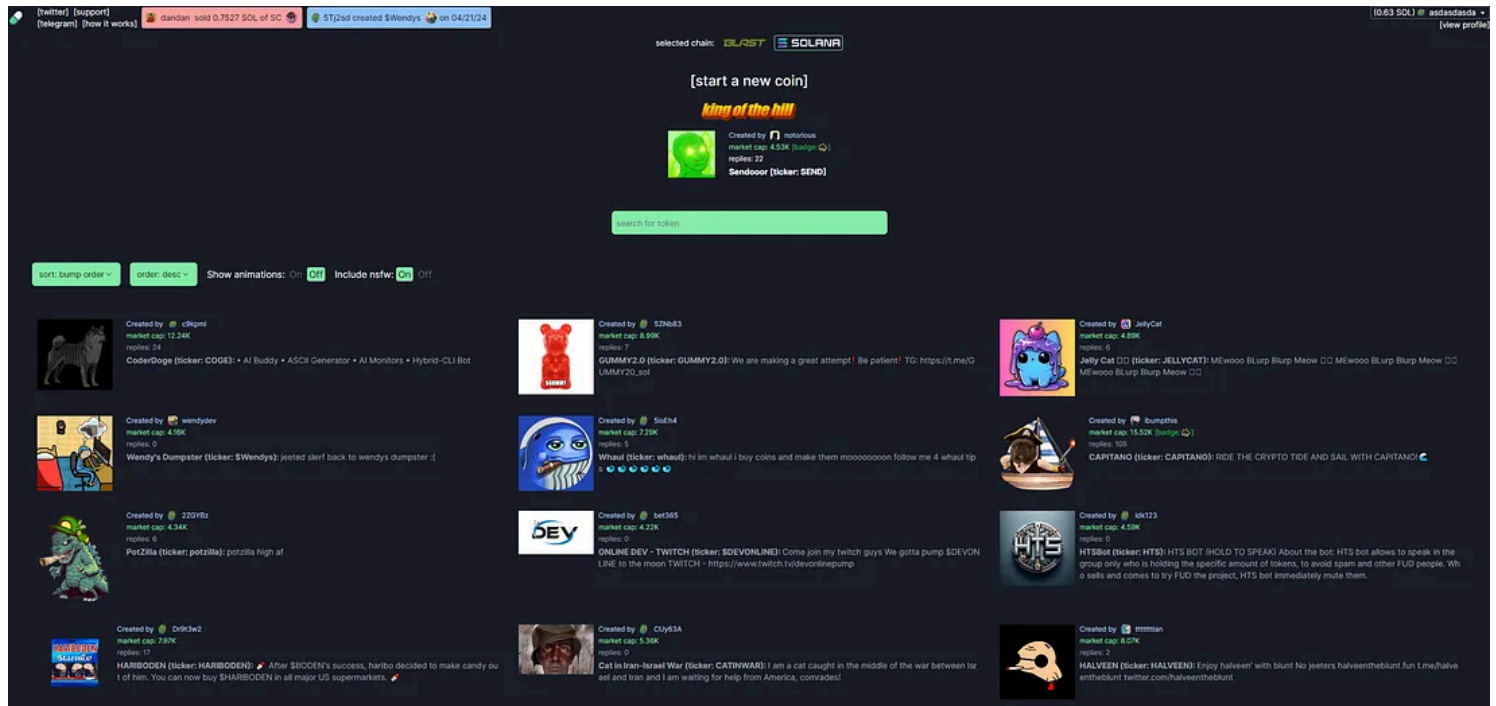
[twitter] [support]
[telegram] [how it works]

dandan sold 0.7527 SOL of SC

5Tj2sd created $Wendys on 04/21/24

(0.63 SOL) asdasdasda
[view profile]

selected chain: BLAST SOLANA

[start a new coin]

king of the hill

Created by notorious
market cap: 4.53K [badge: ]
replies: 22
Sendooor [ticker: SEND]

search for token

sort: bump order

order: desc

Show animations: On Off

Include nsfw: On Off

Created by c9kpml
market cap: 12.24K
replies: 24
CoderDoge (ticker: COGE): • AI Buddy • ASCII Generator • AI Monitors • Hybrid-CLI Bot

Created by 5ZNb83
market cap: 8.99K
replies: 7
GUMMY2.0 (ticker: GUMMY2.0): We are making a great attempt! Be patient! TG: https://t.me/GUMMY20_sol

Created by JellyCat
market cap: 4.89K
replies: 6
Jelly Cat □□ (ticker: JELLYCAT): MEwooo BLurp Blurp Meow □□ MEwooo BLurp Blurp Meow □□ MEwooo BLurp Blurp Meow □□

Created by wendydev
market cap: 4.16K
replies: 0
Wendy's Dumpster (ticker: $Wendys): jeeted slerf back to wendys dumpster :(

Created by 5ioEh4
market cap: 7.29K
replies: 5
Whaul (ticker: whaul): hi im whaul i buy coins and make them mooooooooon follow me 4 whaul tips

Created by ibumpthis
market cap: 15.52K [badge: ]
replies: 105
CAPITANO (ticker: CAPITANO): RIDE THE CRYPTO TIDE AND SAIL WITH CAPITANO!

Created by 22GYBz
market cap: 4.34K
replies: 6
PotZilla (ticker: potzilla): potzilla high af

Created by bet365
market cap: 4.22K
replies: 0
ONLINE DEV - TWITCH (ticker: $DEVONLINE): Come join my twitch guys We gotta pump $DEVONLINE to the moon TWITCH - https://www.twitch.tv/devonlinepump

Created by ldk123
market cap: 4.59K
replies: 0
HTSBot (ticker: HTS): HTS BOT (HOLD TO SPEAK) About the bot: HTS bot allows to speak in the group only who is holding the specific amount of tokens, to avoid spam and other FUD people. Who sells and comes to try FUD the project, HTS bot immediately mute them.

Created by Dr9t3w2
market cap: 7.97K
replies: 17
HARIBODEN (ticker: HARIBODEN): After $BODEN's success, haribo decided to make candy out of him. You can now buy $HARIBODEN in all major US supermarkets.

Created by CUy63A
market cap: 5.36K
replies: 0
Cat in Iran-Israel War (ticker: CATINWAR): I am a cat caught in the middle of the war between Israel and Iran and I am waiting for help from America, comrades!

Created by tttttttian
market cap: 8.07K
replies: 2
HALVEEN (ticker: HALVEEN): Enjoy halveen' with blunt No jeeters halveentheblunt.fun t.me/halveentheblunt twitter.com/halveentheblunt